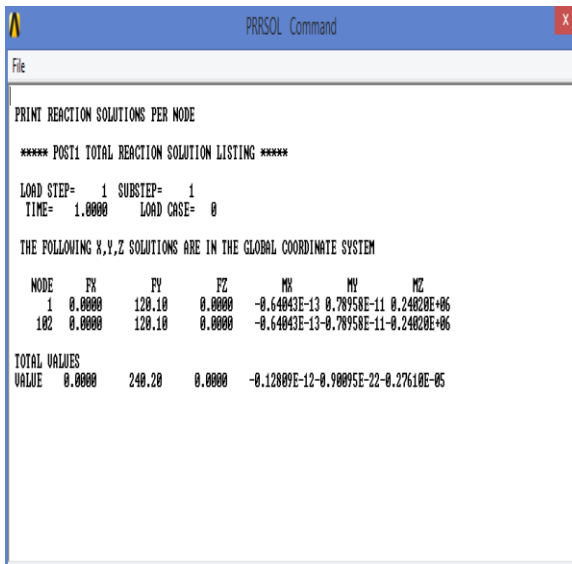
PRRSOL Command

File

PRINT REACTION SOLUTIONS PER NODE

***** POST1 TOTAL REACTION SOLUTION LISTING *****

LOAD STEP= 1 SUBSTEP= 1
TIME= 1.0000 LOAD CASE= 0

THE FOLLOWING X,Y,Z SOLUTIONS ARE IN THE GLOBAL COORDINATE SYSTEM

| NODE | FX | FY | FZ | MX | MY | MZ |
|---|---|---|---|---|---|---|
| 1 | 0.0000 | 120.10 | 0.0000 | -0.64043E-13 | 0.78958E-11 | 0.24020E+06 |
| 102 | 0.0000 | 120.10 | 0.0000 | -0.64043E-13 | -0.78958E-11 | -0.24020E+06 |

TOTAL VALUES
VALUE 0.0000 240.20 0.0000 -0.12809E-12 -0.90895E-22 -0.27610E-05